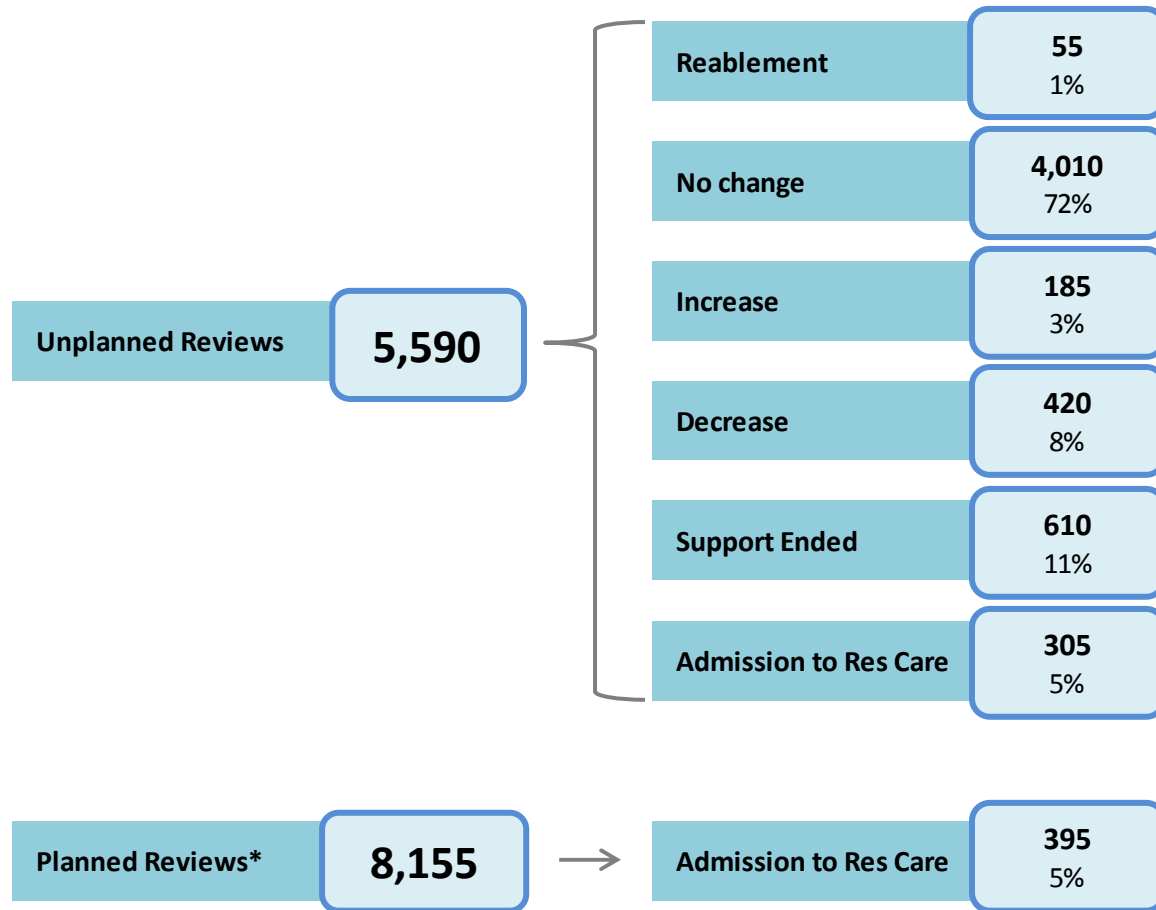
Unplanned Reviews

5,590

Reablement
55
1%

No change
4,010
72%

Increase
185
3%

Decrease
420
8%

Support Ended
610
11%

Admission to Res Care
305
5%

Planned Reviews*

8,155

Admission to Res Care
395
5%